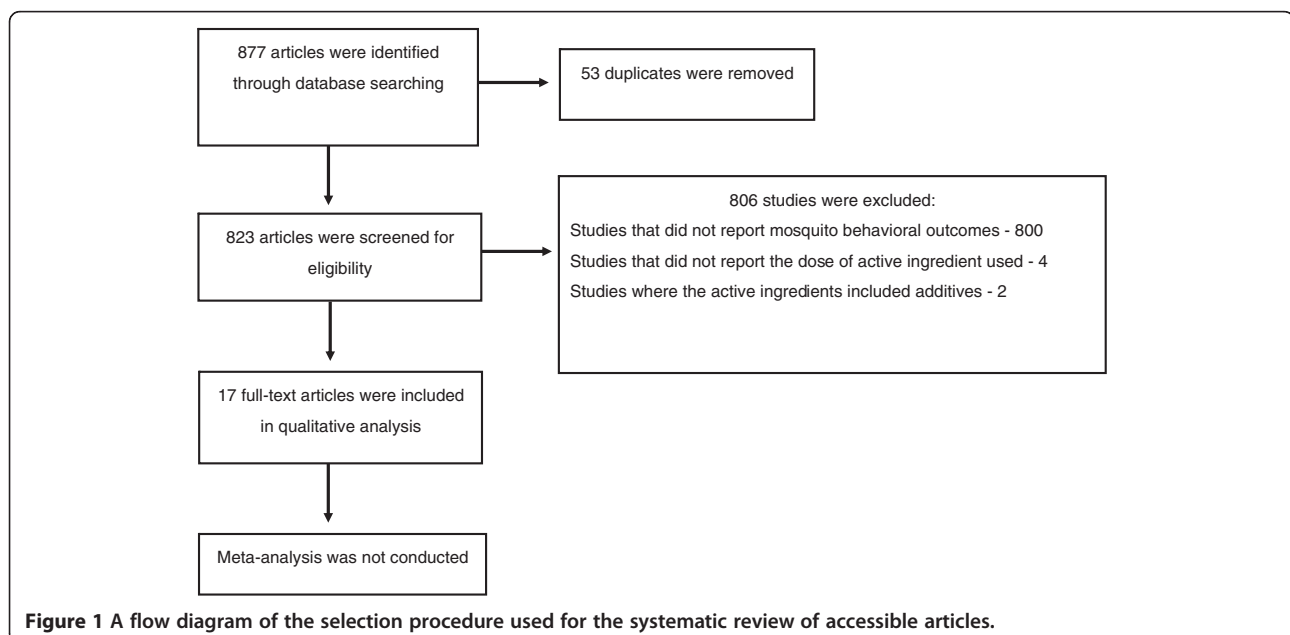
877 articles were identified through database searching

53 duplicates were removed

823 articles were screened for eligibility

806 studies were excluded:
Studies that did not report mosquito behavioral outcomes - 800
Studies that did not report the dose of active ingredient used - 4
Studies where the active ingredients included additives - 2

17 full-text articles were included in qualitative analysis

Meta-analysis was not conducted

**Figure 1 A flow diagram of the selection procedure used for the systematic review of accessible articles.**